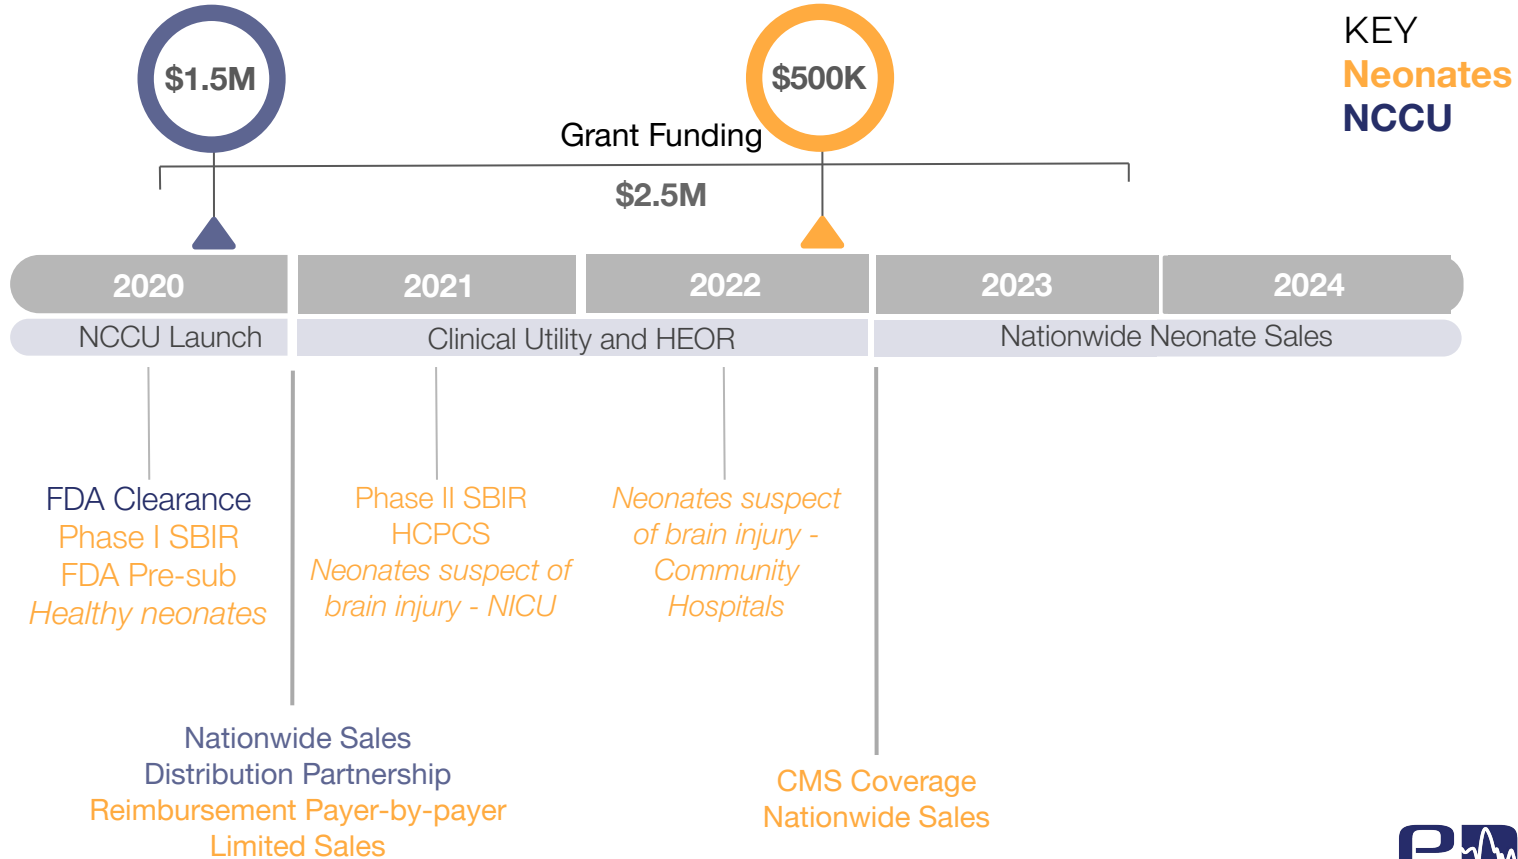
$1.5M

$500K

KEY
Neonates
NCCU

Grant Funding

$2.5M

| 2020 | 2021 | 2022 | 2023 | 2024 |
|---|---|---|---|---|

NCCU Launch

Clinical Utility and HEOR

Nationwide Neonate Sales

FDA Clearance
Phase I SBIR
FDA Pre-sub
*Healthy neonates*

Phase II SBIR
HCPCS
*Neonates suspect of brain injury - NICU*

*Neonates suspect of brain injury - Community Hospitals*

Nationwide Sales
Distribution Partnership
Reimbursement Payer-by-payer
Limited Sales

CMS Coverage
Nationwide Sales